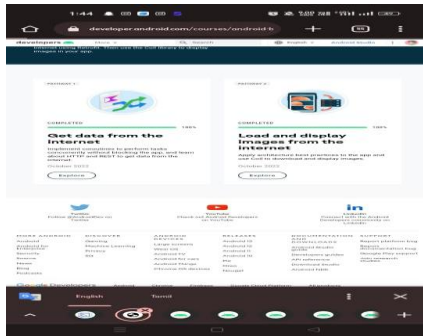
1:44

developer.android.com/courses/android-b

developers

Search

English

Android Studio

images in your app.

PATHWAY 1

COMPLETED

100%

Get data from the internet

Implement coroutines to perform tasks concurrently without blocking the app, and learn about HTTP and REST to get data from the internet.

Explore

PATHWAY 2

COMPLETED

100%

Load and display images from the internet

Apply architecture best practices to the app and use Coil to download and display images.

Explore

Twitter

YouTube

LinkedIn

English

Tamil